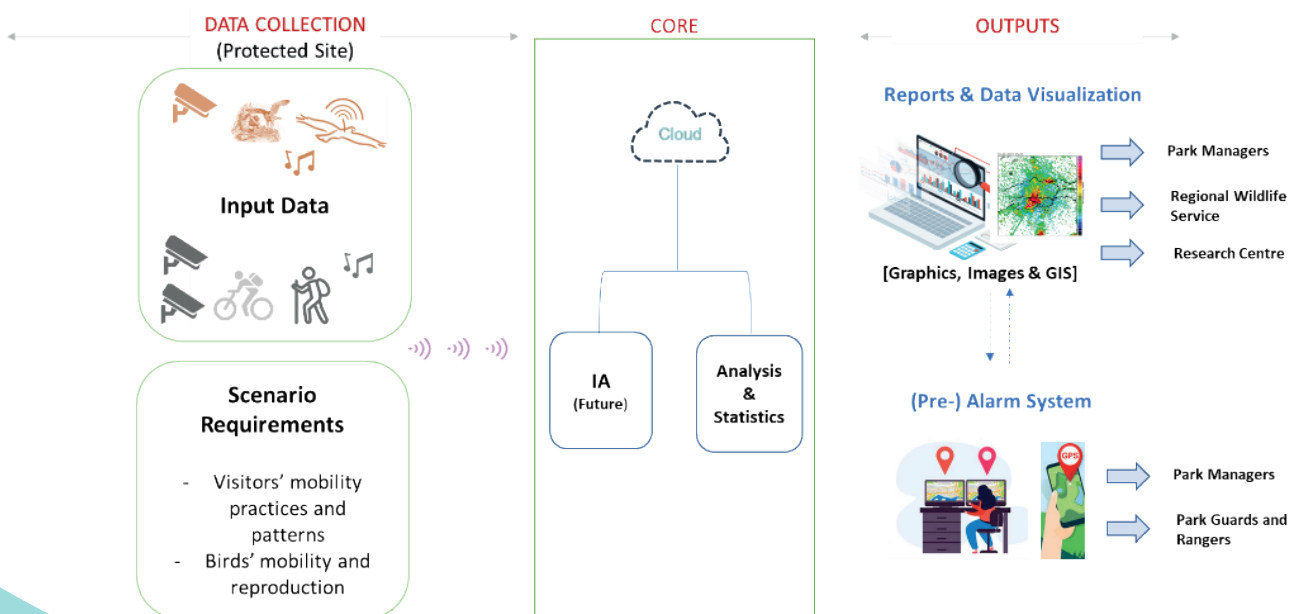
DATA COLLECTION
(Protected Site)

Input Data

Scenario Requirements

- Visitors' mobility practices and patterns
- Birds' mobility and reproduction

CORE

Cloud

IA
(Future)

Analysis & Statistics

OUTPUTS

Reports & Data Visualization

[Graphics, Images & GIS]

Park Managers

Regional Wildlife Service

Research Centre

(Pre-) Alarm System

GPS

Park Managers

Park Guards and Rangers